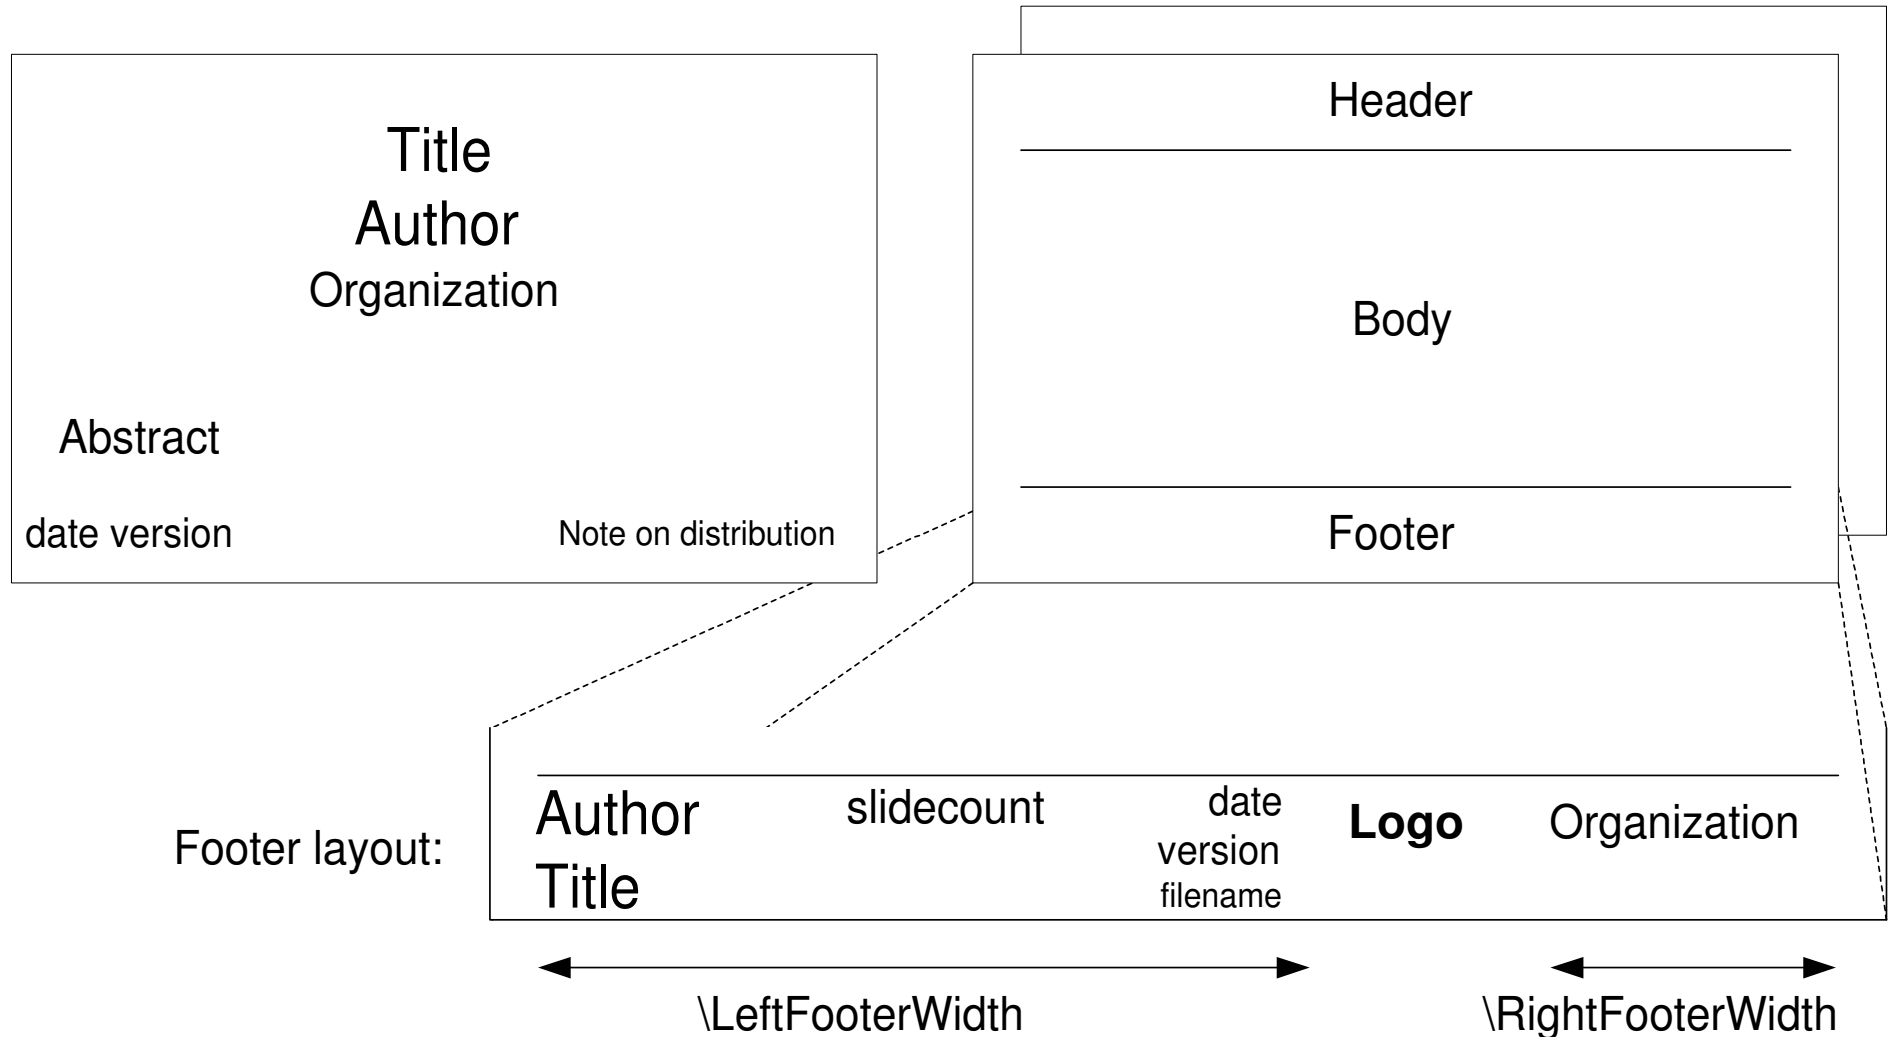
Title
Author
Organization

Abstract

date version

Note on distribution

Header

Body

Footer

Footer layout:

Author
Title

slidecount

date
version
filename

**Logo**

Organization

\LeftFooterWidth

\RightFooterWidth